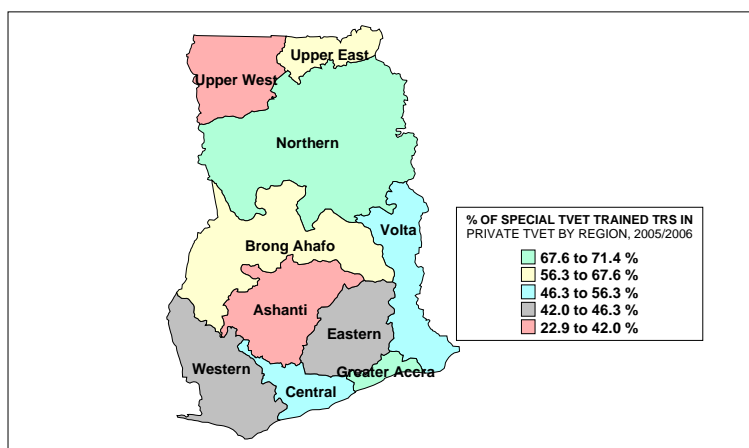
Upper East
Upper West
Northern
Volta
Brong Ahafo
Ashanti
Eastern
Western
Greater Accra
Central

% OF SPECIAL TVET TRAINED TRS IN PRIVATE TVET BY REGION, 2005/2006
67.6 to 71.4 %
56.3 to 67.6 %
46.3 to 56.3 %
42.0 to 46.3 %
22.9 to 42.0 %